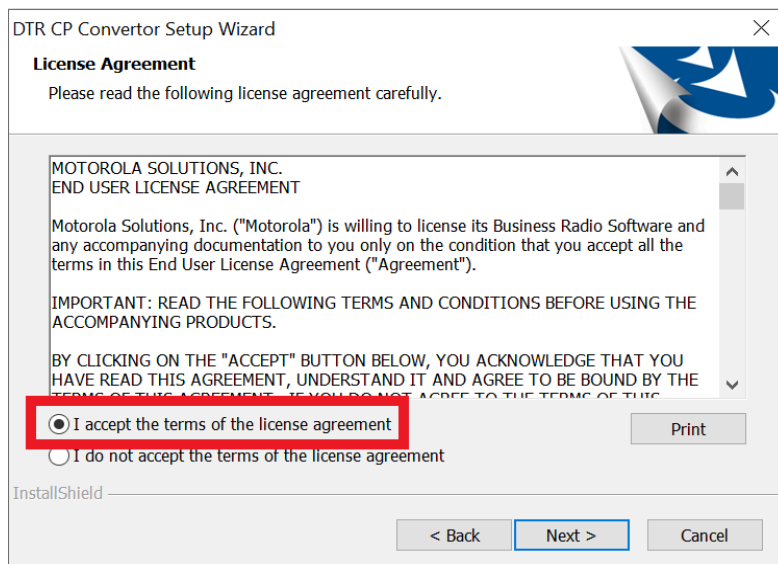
DTR CP Convertor Setup Wizard

License Agreement

Please read the following license agreement carefully.

MOTOROLA SOLUTIONS, INC.
END USER LICENSE AGREEMENT

Motorola Solutions, Inc. ("Motorola") is willing to license its Business Radio Software and any accompanying documentation to you only on the condition that you accept all the terms in this End User License Agreement ("Agreement").

IMPORTANT: READ THE FOLLOWING TERMS AND CONDITIONS BEFORE USING THE ACCOMPANYING PRODUCTS.

BY CLICKING ON THE "ACCEPT" BUTTON BELOW, YOU ACKNOWLEDGE THAT YOU HAVE READ THIS AGREEMENT, UNDERSTAND IT AND AGREE TO BE BOUND BY THE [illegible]

I accept the terms of the license agreement

I do not accept the terms of the license agreement

Print

InstallShield

< Back

Next >

Cancel